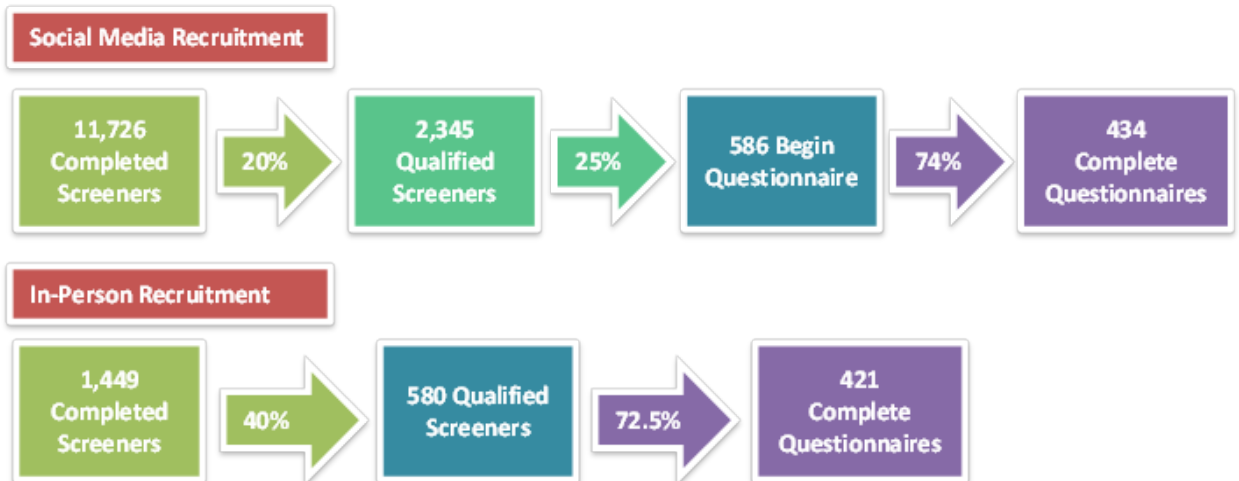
Social Media Recruitment

11,726 Completed Screeners

20%

2,345 Qualified Screeners

25%

586 Begin Questionnaire

74%

434 Complete Questionnaires

In-Person Recruitment

1,449 Completed Screeners

40%

580 Qualified Screeners

72.5%

421 Complete Questionnaires